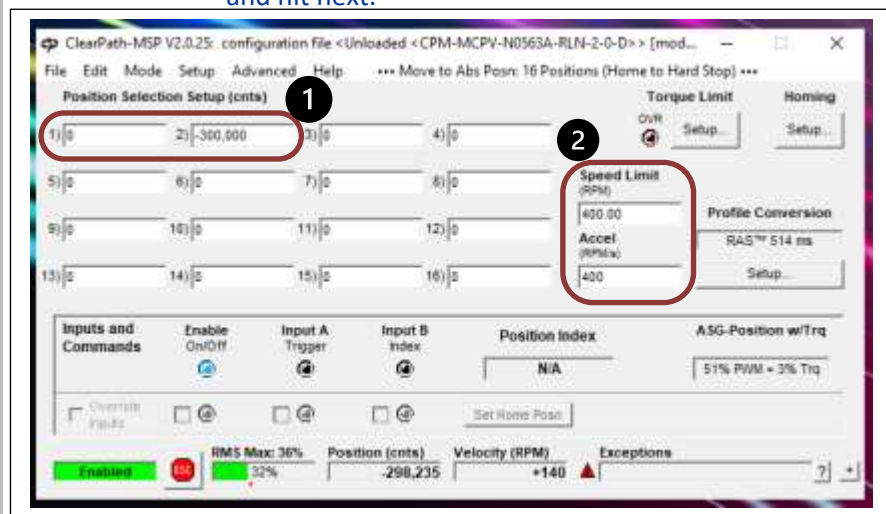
and hit next.

ClearPath-MSP V2.0.25: configuration file <Unloaded <CPM-MCPV-N0563A-RLN-2-0-D>> [mod...

File Edit Mode Setup Advanced Help ••• Move to Abs Posn: 16 Positions (Home to Hard Stop) •••

Position Selection Setup (cnts)

1

1) 0 2) -300,000 3) 0 4) 0

5) 0 6) 0 7) 0 8) 0

9) 0 10) 0 11) 0 12) 0

13) 0 14) 0 15) 0 16) 0

Torque Limit

OVR

Setup...

Homing

Setup...

2

Speed Limit (RPM)

400.00

Accel (RPM/s)

400

Profile Conversion

RAS™ 514 ms

Setup...

Inputs and Commands

Enable On/Off

Input A Trigger

Input B Index

Position Index

N/A

ASG-Position w/Trq

51% PWM = 3% Trq

Override Inputs

Set Home Posn

Enabled

ESC

RMS Max: 36%

32%

Position (cnts)

-298,235

Velocity (RPM)

+140

Exceptions

?